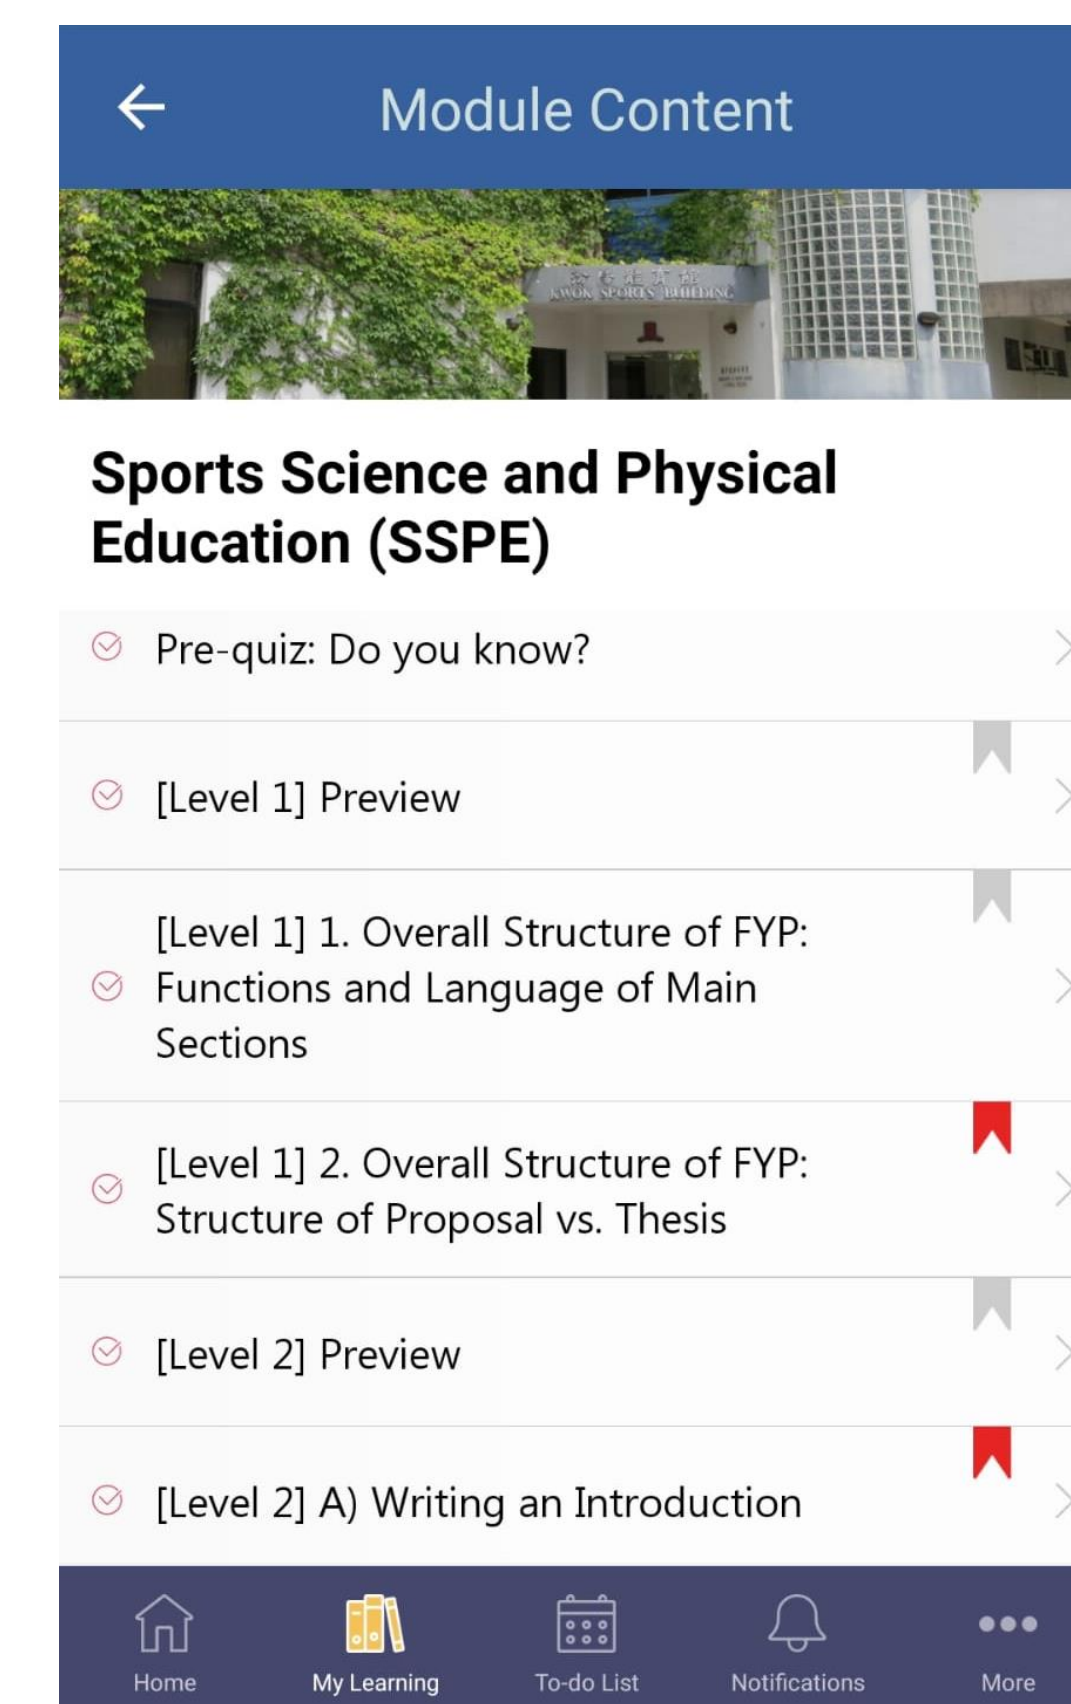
Module Content

KWOK SPORTS BUILDING

Sports Science and Physical Education (SSPE)

Pre-quiz: Do you know?

[Level 1] Preview

[Level 1] 1. Overall Structure of FYP: Functions and Language of Main Sections

[Level 1] 2. Overall Structure of FYP: Structure of Proposal vs. Thesis

[Level 2] Preview

[Level 2] A) Writing an Introduction

Home My Learning To-do List Notifications More